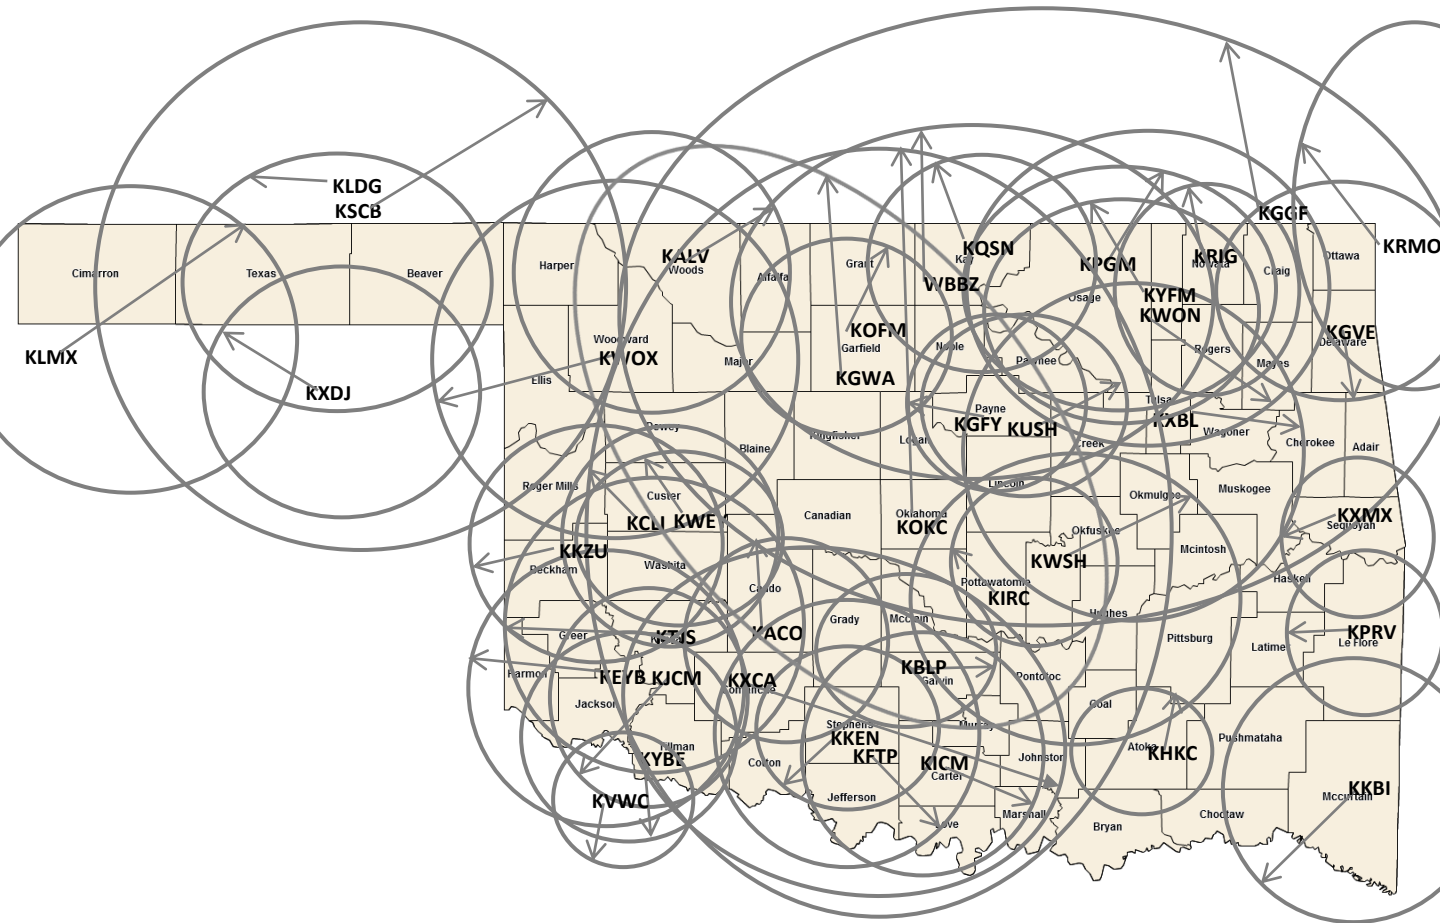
KLDG
KSCB
KLMX
KXDJ
Cimarron
Texas
Beaver
Harper
KALV
Woods
Alfalfa
Grant
Kay
KQSN
WBBZ
KPGM
Osage
KRIG
Nowata
KGCF
Craig
Ottawa
KRMO
KYFM
KWON
KGVE
Delaware
Woodward
KWOX
Ellis
Major
KOFM
Garfield
KGWA
Noble
Pawnee
Rogers
Mayes
Payne
KGFY
KUSH
Tulsa
KTXBL
Wagoner
Cherokee
Adair
Dewey
Blaine
Kingfisher
Logan
Creek
Roger Mills
Custer
KCLI
KWEY
Canadian
Oklahoma
KOKC
Lincoln
Okmulgee
Muskogee
KXMX
Sequoyah
KKZU
Beckham
Washita
Okfuskee
KWSH
Mcintosh
Caddo
Pottawatomie
KIRC
Haskell
Greer
KTIS
KACO
Grady
Mcclain
Hughes
Pittsburg
Latimer
KPRV
Le Flore
Harmon
KEYB
KJCM
KXCA
Comanche
KBLP
Garvin
Pontotoc
Jackson
Stephens
KKEN
KFTP
Murray
Coal
Atoka
KHKC
Pushmataha
Tillman
KYBE
Cotton
KICM
Carter
Johnston
KKBI
Mccurtain
KVWC
Jefferson
Love
Marshall
Bryan
Choctaw